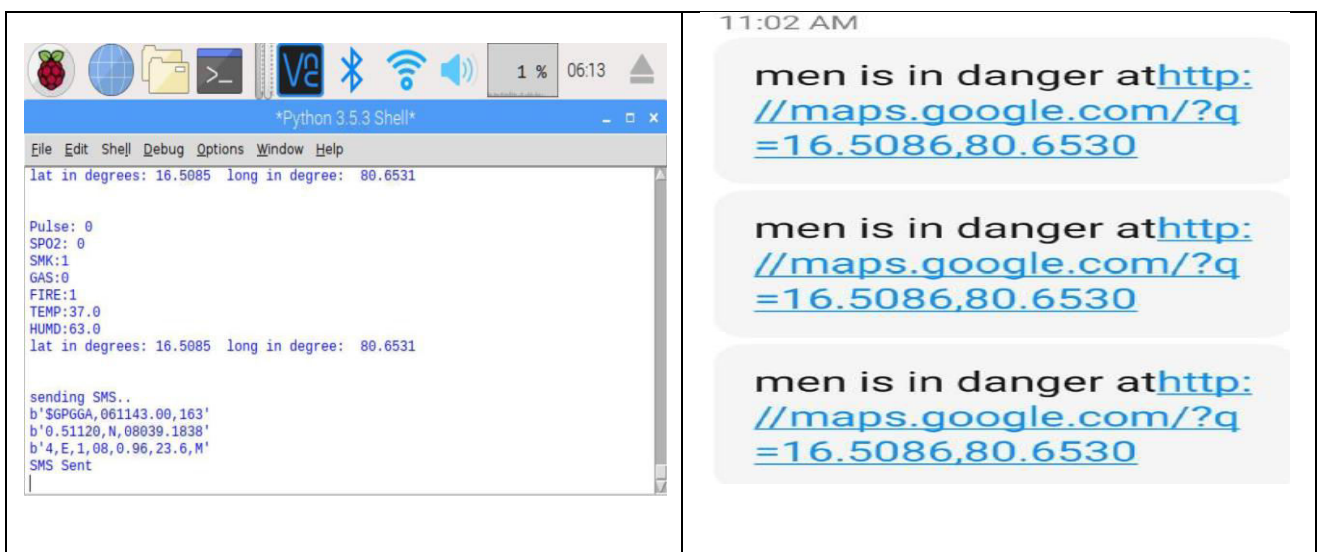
1 % 06:13

*Python 3.5.3 Shell*

File Edit Shell Debug Options Window Help

lat in degrees: 16.5085 long in degree: 80.6531

Pulse: 0
SPO2: 0
SMK:1
GAS:0
FIRE:1
TEMP:37.0
HUMD:63.0
lat in degrees: 16.5085 long in degree: 80.6531

sending SMS..
b'$GPGGA,061143.00,163'
b'0.51120,N,08039.1838'
b'4,E,1,08,0.96,23.6,M'
SMS Sent

11:02 AM

men is in danger athttp://maps.google.com/?q=16.5086,80.6530

men is in danger athttp://maps.google.com/?q=16.5086,80.6530

men is in danger athttp://maps.google.com/?q=16.5086,80.6530